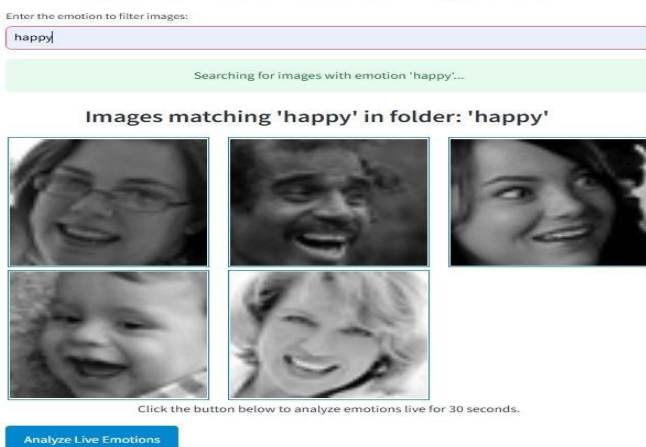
Enter the emotion to filter images:

happy

Searching for images with emotion 'happy'...

Images matching 'happy' in folder: 'happy'

Click the button below to analyze emotions live for 30 seconds.

Analyze Live Emotions